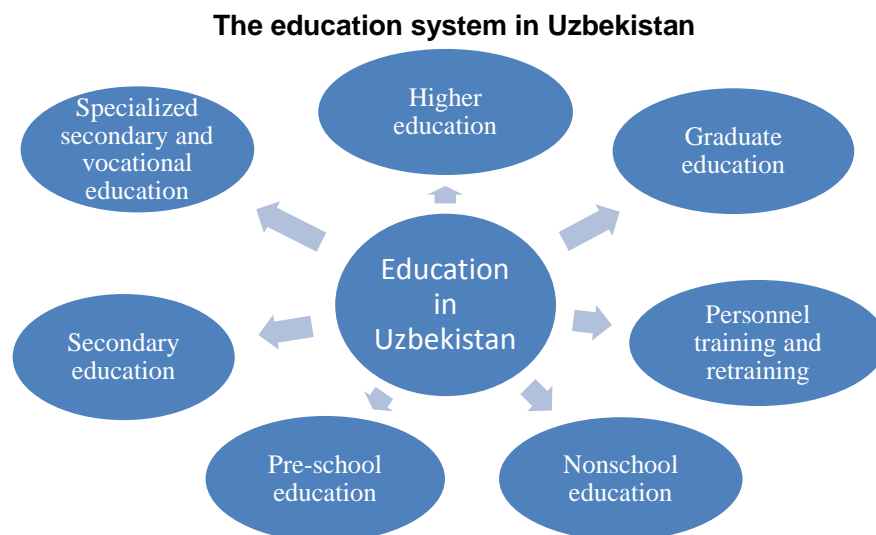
The education system in Uzbekistan

Higher education

Specialized secondary and vocational education

Graduate education

Education in Uzbekistan

Secondary education

Personnel training and retraining

Pre-school education

Nonschool education